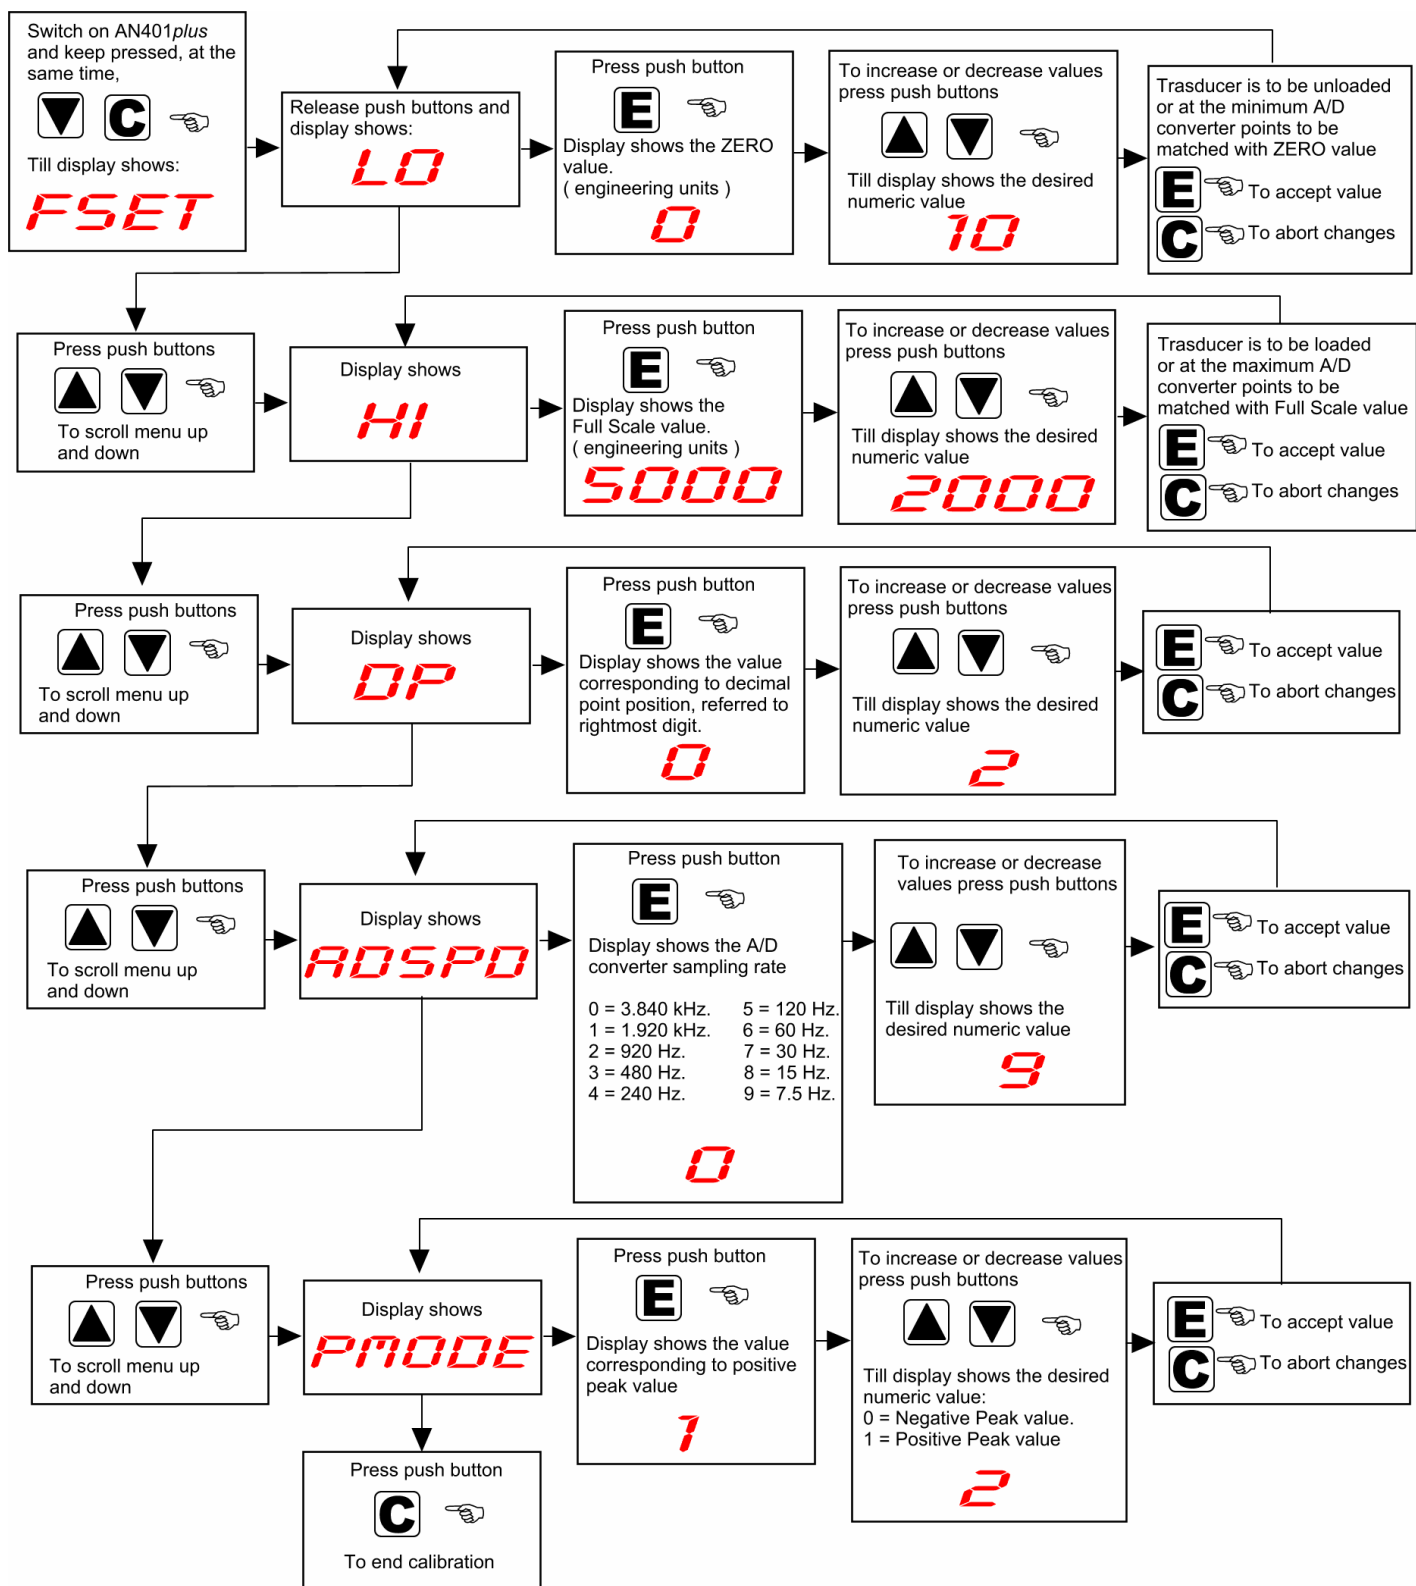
Switch on AN401plus and keep pressed, at the same time,

C

Till display shows:

FSET

Release push buttons and display shows:

LO

Press push button

E

Display shows the ZERO value.
( engineering units )

0

To increase or decrease values press push buttons

Till display shows the desired numeric value

10

Trasducer is to be unloaded or at the minimum A/D converter points to be matched with ZERO value

E To accept value

C To abort changes

Press push buttons

To scroll menu up and down

Display shows

HI

Press push button

E

Display shows the Full Scale value.
( engineering units )

5000

To increase or decrease values press push buttons

Till display shows the desired numeric value

2000

Trasducer is to be loaded or at the maximum A/D converter points to be matched with Full Scale value

E To accept value

C To abort changes

Press push buttons

To scroll menu up and down

Display shows

DP

Press push button

E

Display shows the value corresponding to decimal point position, referred to rightmost digit.

0

To increase or decrease values press push buttons

Till display shows the desired numeric value

2

E To accept value

C To abort changes

Press push buttons

To scroll menu up and down

Display shows

ADSPD

Press push button

E

Display shows the A/D converter sampling rate

0 = 3.840 kHz.
1 = 1.920 kHz.
2 = 920 Hz.
3 = 480 Hz.
4 = 240 Hz.

5 = 120 Hz.
6 = 60 Hz.
7 = 30 Hz.
8 = 15 Hz.
9 = 7.5 Hz.

0

To increase or decrease values press push buttons

Till display shows the desired numeric value

9

E To accept value

C To abort changes

Press push buttons

To scroll menu up and down

Display shows

PMODE

Press push button

E

Display shows the value corresponding to positive peak value

1

To increase or decrease values press push buttons

Till display shows the desired numeric value:
0 = Negative Peak value.
1 = Positive Peak value

2

E To accept value

C To abort changes

Press push button

C

To end calibration